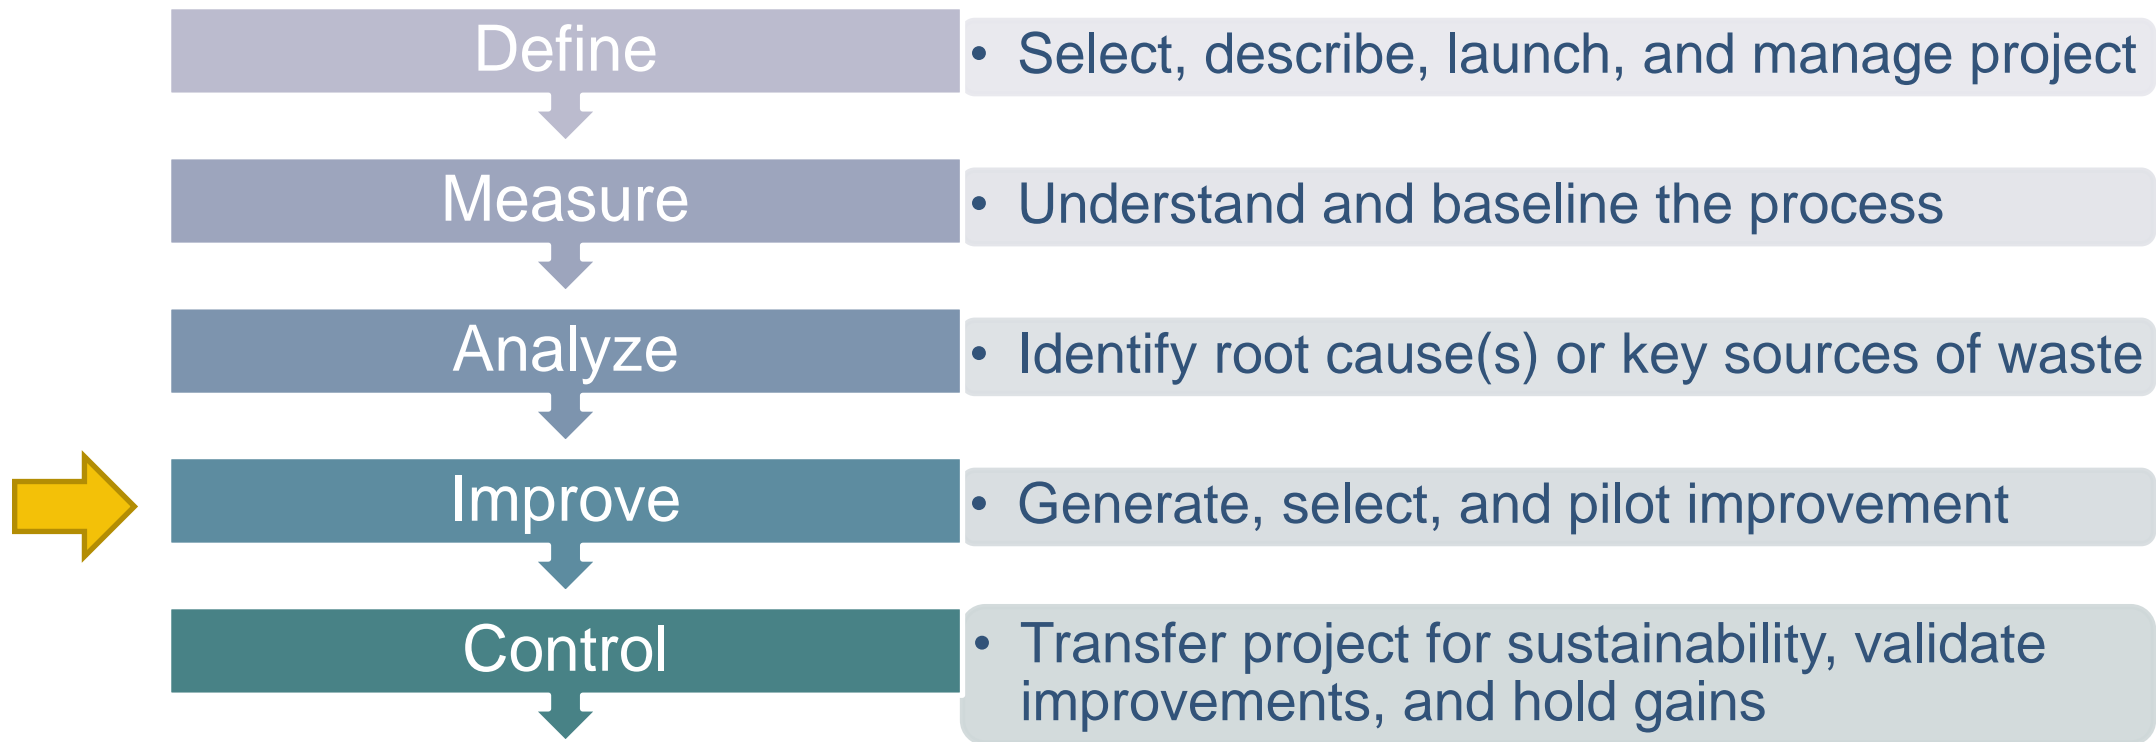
Define

- Select, describe, launch, and manage project

Measure

- Understand and baseline the process

Analyze

- Identify root cause(s) or key sources of waste

Improve

- Generate, select, and pilot improvement

Control

- Transfer project for sustainability, validate improvements, and hold gains